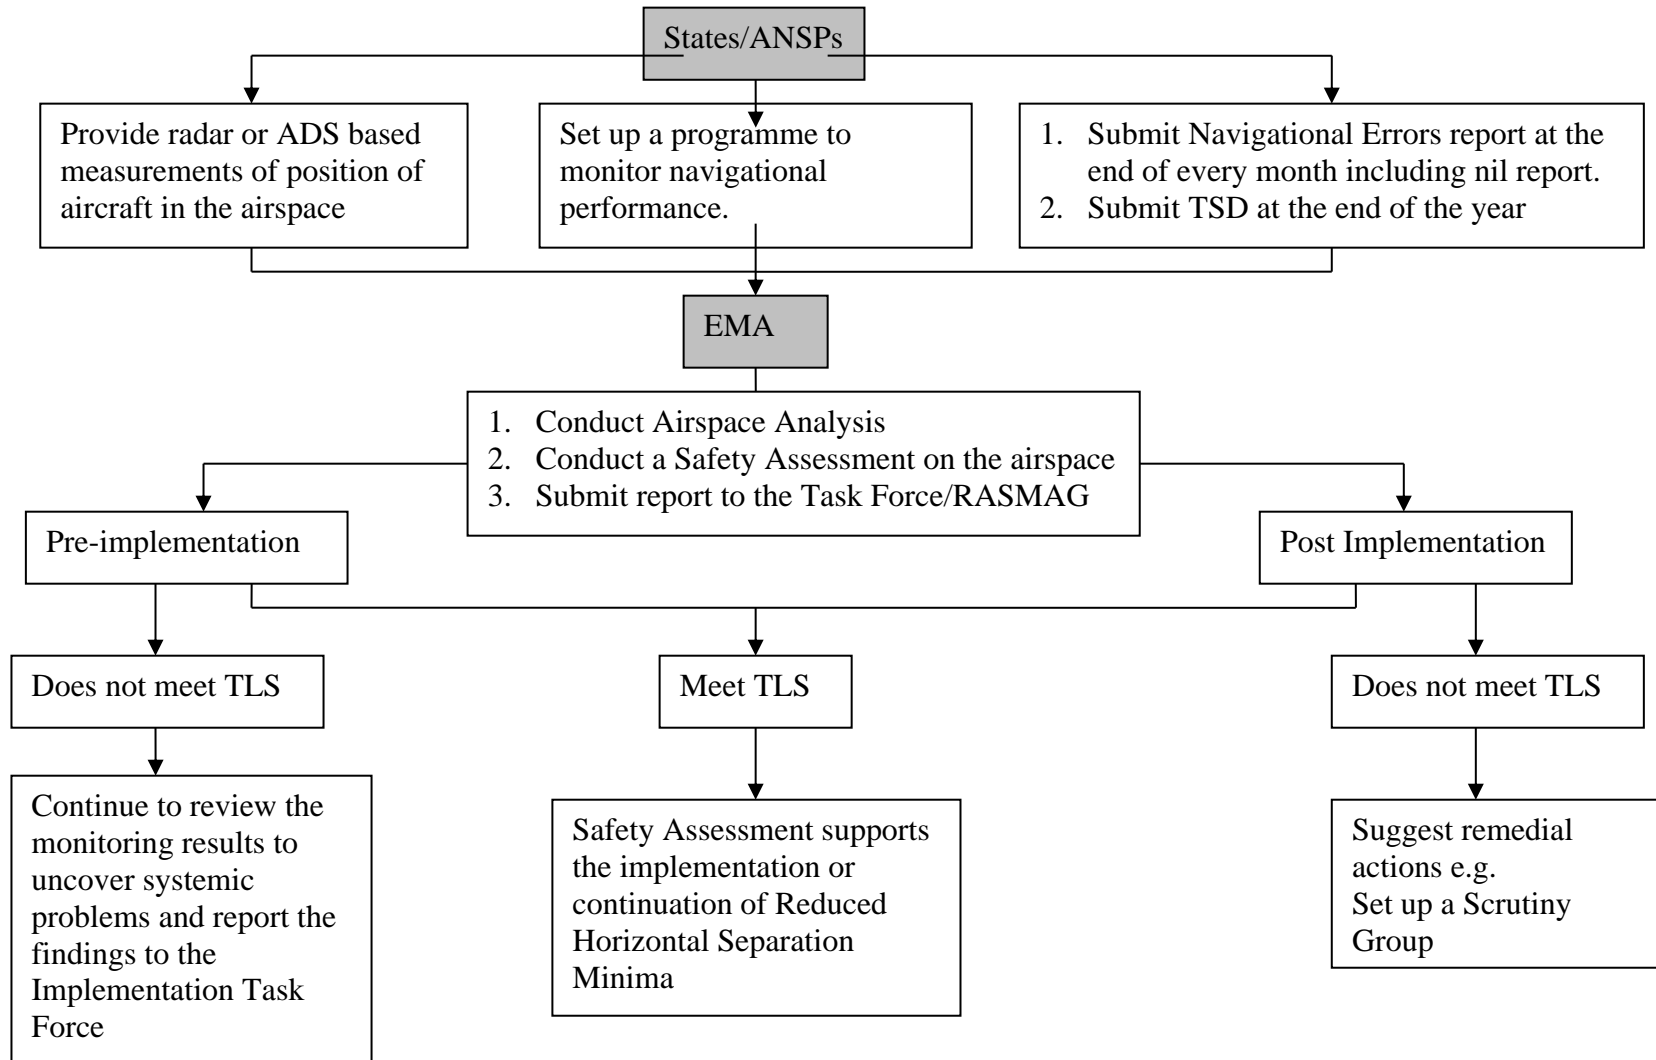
States/ANSPs

Provide radar or ADS based measurements of position of aircraft in the airspace

Set up a programme to monitor navigational performance.

1. Submit Navigational Errors report at the end of every month including nil report.
2. Submit TSD at the end of the year

EMA

1. Conduct Airspace Analysis
2. Conduct a Safety Assessment on the airspace
3. Submit report to the Task Force/RASMAG

Pre-implementation

Post Implementation

Does not meet TLS

Meet TLS

Does not meet TLS

Continue to review the monitoring results to uncover systemic problems and report the findings to the Implementation Task Force

Safety Assessment supports the implementation or continuation of Reduced Horizontal Separation Minima

Suggest remedial actions e.g. Set up a Scrutiny Group